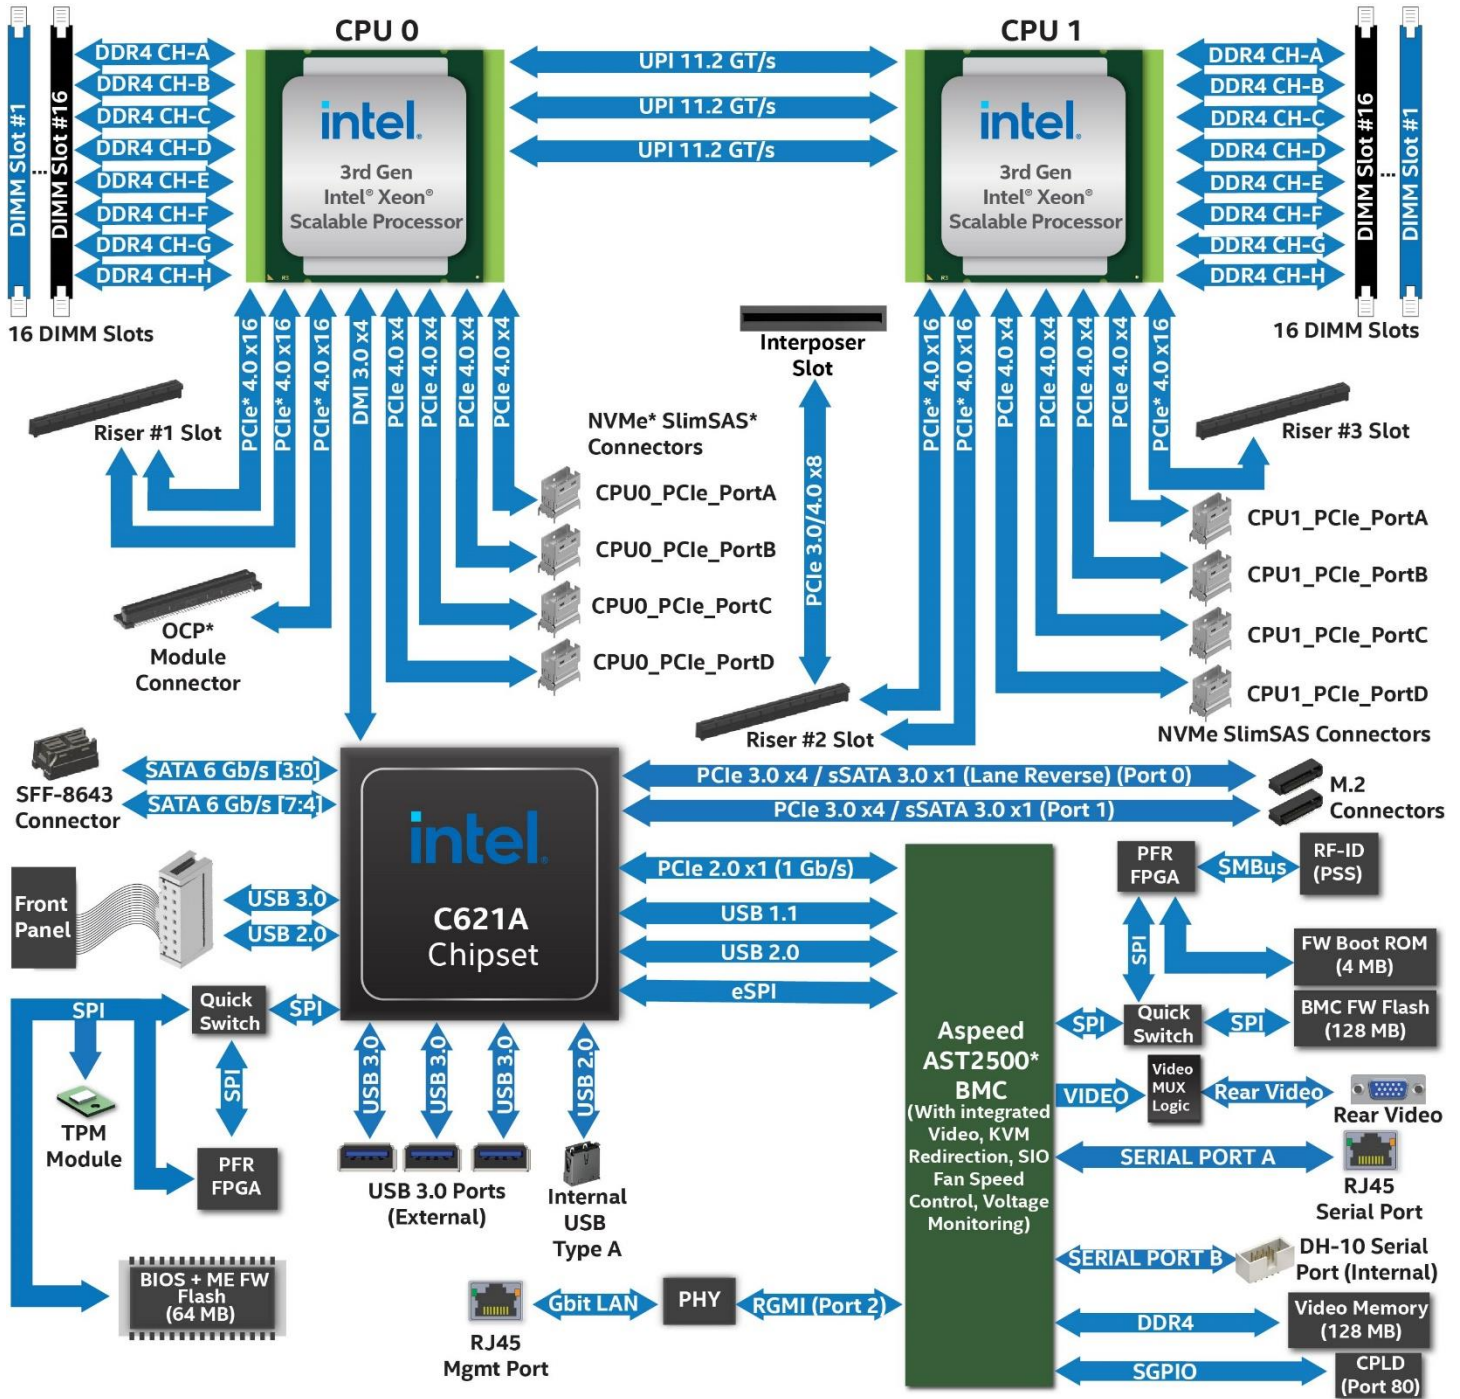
CPU 0

CPU 1

DIMM Slot #1 ... DIMM Slot #16

DDR4 CH-A
DDR4 CH-B
DDR4 CH-C
DDR4 CH-D
DDR4 CH-E
DDR4 CH-F
DDR4 CH-G
DDR4 CH-H

intel.
3rd Gen
Intel® Xeon®
Scalable Processor

UPI 11.2 GT/s
UPI 11.2 GT/s
UPI 11.2 GT/s

intel.
3rd Gen
Intel® Xeon®
Scalable Processor

DDR4 CH-A
DDR4 CH-B
DDR4 CH-C
DDR4 CH-D
DDR4 CH-E
DDR4 CH-F
DDR4 CH-G
DDR4 CH-H

DIMM Slot #16 ... DIMM Slot #1

16 DIMM Slots

16 DIMM Slots

PCIe* 4.0 x16
PCIe* 4.0 x16
PCIe* 4.0 x16
DMI 3.0 x4
PCIe 4.0 x4
PCIe 4.0 x4
PCIe 4.0 x4
PCIe 4.0 x4

Interposer Slot

PCIe* 4.0 x16
PCIe* 4.0 x16
PCIe 4.0 x4
PCIe 4.0 x4
PCIe 4.0 x4
PCIe 4.0 x4
PCIe* 4.0 x16

Riser #1 Slot

NVMe* SlimSAS* Connectors

Riser #3 Slot

CPU0_PCIe_PortA
CPU0_PCIe_PortB
CPU0_PCIe_PortC
CPU0_PCIe_PortD

PCIe 3.0/4.0 x8

CPU1_PCIe_PortA
CPU1_PCIe_PortB
CPU1_PCIe_PortC
CPU1_PCIe_PortD

OCP* Module Connector

Riser #2 Slot

NVMe SlimSAS Connectors

SFF-8643 Connector

SATA 6 Gb/s [3:0]
SATA 6 Gb/s [7:4]

PCIe 3.0 x4 / sSATA 3.0 x1 (Lane Reverse) (Port 0)
PCIe 3.0 x4 / sSATA 3.0 x1 (Port 1)

M.2 Connectors

intel.
C621A
Chipset

Front Panel

USB 3.0
USB 2.0

PCIe 2.0 x1 (1 Gb/s)
USB 1.1
USB 2.0
eSPI

PFR FPGA

SMBus

RF-ID (PSS)

SPI

FW Boot ROM (4 MB)

SPI

Quick Switch

SPI

SPI

Quick Switch

SPI

BMC FW Flash (128 MB)

SPI

Aspeed AST2500* BMC (With integrated Video, KVM Redirection, SIO Fan Speed Control, Voltage Monitoring)

VIDEO

Video MUX Logic

Rear Video

Rear Video

TPM Module

PFR FPGA

USB 3.0
USB 3.0
USB 3.0
USB 2.0

SERIAL PORT A

RJ45 Serial Port

USB 3.0 Ports (External)

Internal USB Type A

SERIAL PORT B

DH-10 Serial Port (Internal)

BIOS + ME FW Flash (64 MB)

Gbit LAN

PHY

RGMI (Port 2)

DDR4

Video Memory (128 MB)

RJ45 Mgmt Port

SGPIO

CPLD (Port 80)